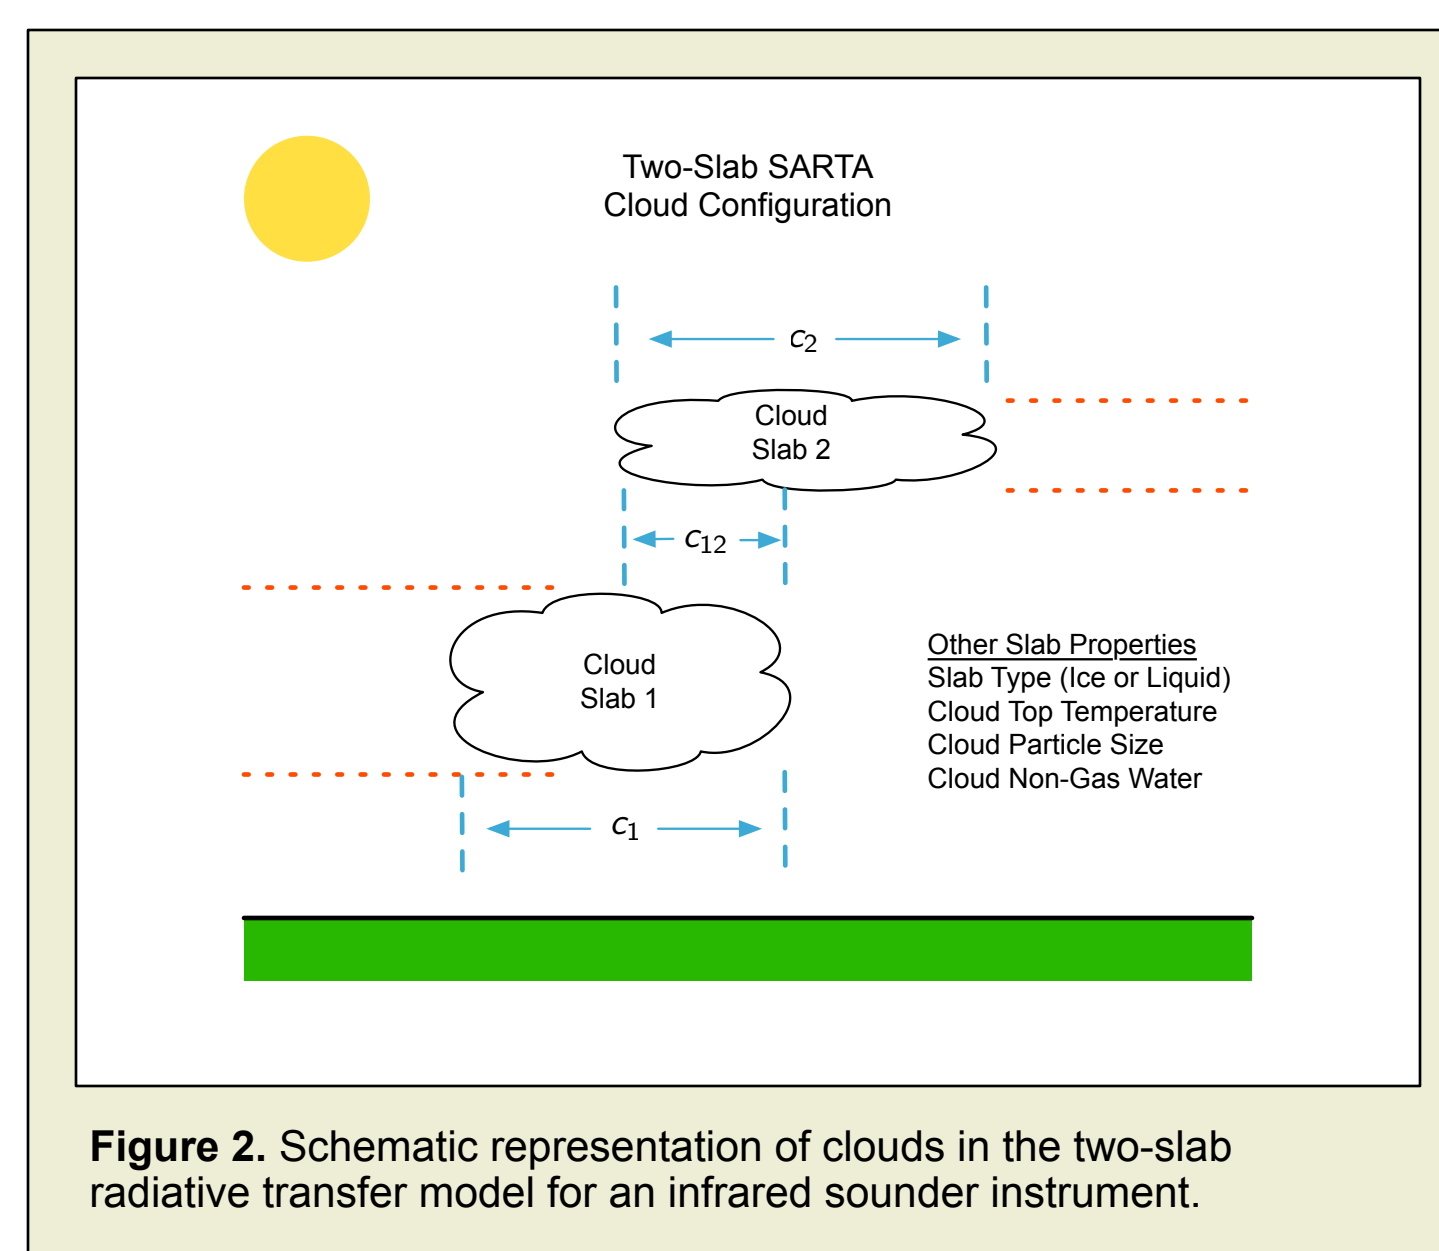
Two-Slab SARTA
Cloud Configuration

$c_2$

Cloud
Slab 2

$c_{12}$

Cloud
Slab 1

Other Slab Properties
Slab Type (Ice or Liquid)
Cloud Top Temperature
Cloud Particle Size
Cloud Non-Gas Water

$c_1$

**Figure 2.** Schematic representation of clouds in the two-slab radiative transfer model for an infrared sounder instrument.